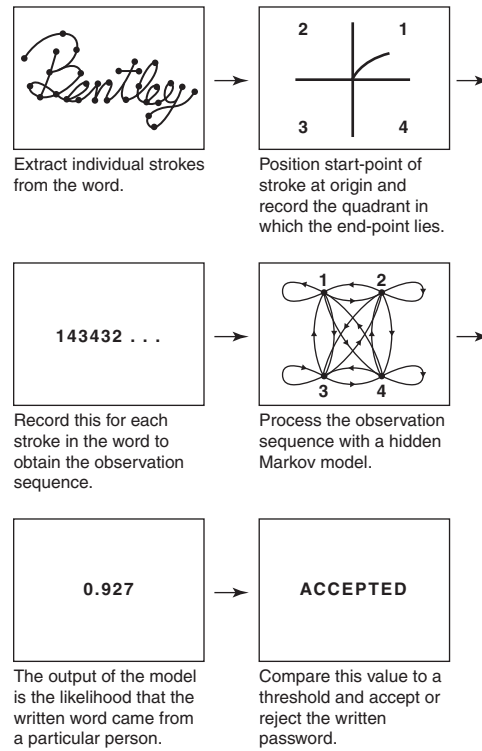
Bentley

Extract individual strokes from the word.

2
1
3
4

Position start-point of stroke at origin and record the quadrant in which the end-point lies.

143432 . . .

Record this for each stroke in the word to obtain the observation sequence.

1
2
3
4

Process the observation sequence with a hidden Markov model.

0.927

The output of the model is the likelihood that the written word came from a particular person.

ACCEPTED

Compare this value to a threshold and accept or reject the written password.